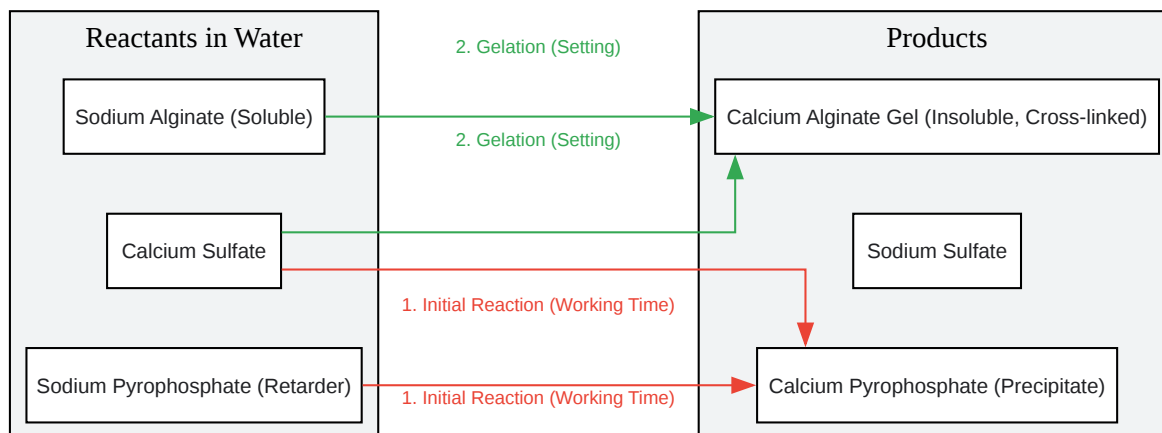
Reactants in Water

Sodium Alginate (Soluble)

Calcium Sulfate

Sodium Pyrophosphate (Retarder)

2. Gelation (Setting)

2. Gelation (Setting)

1. Initial Reaction (Working Time)

1. Initial Reaction (Working Time)

Products

Calcium Alginate Gel (Insoluble, Cross-linked)

Sodium Sulfate

Calcium Pyrophosphate (Precipitate)